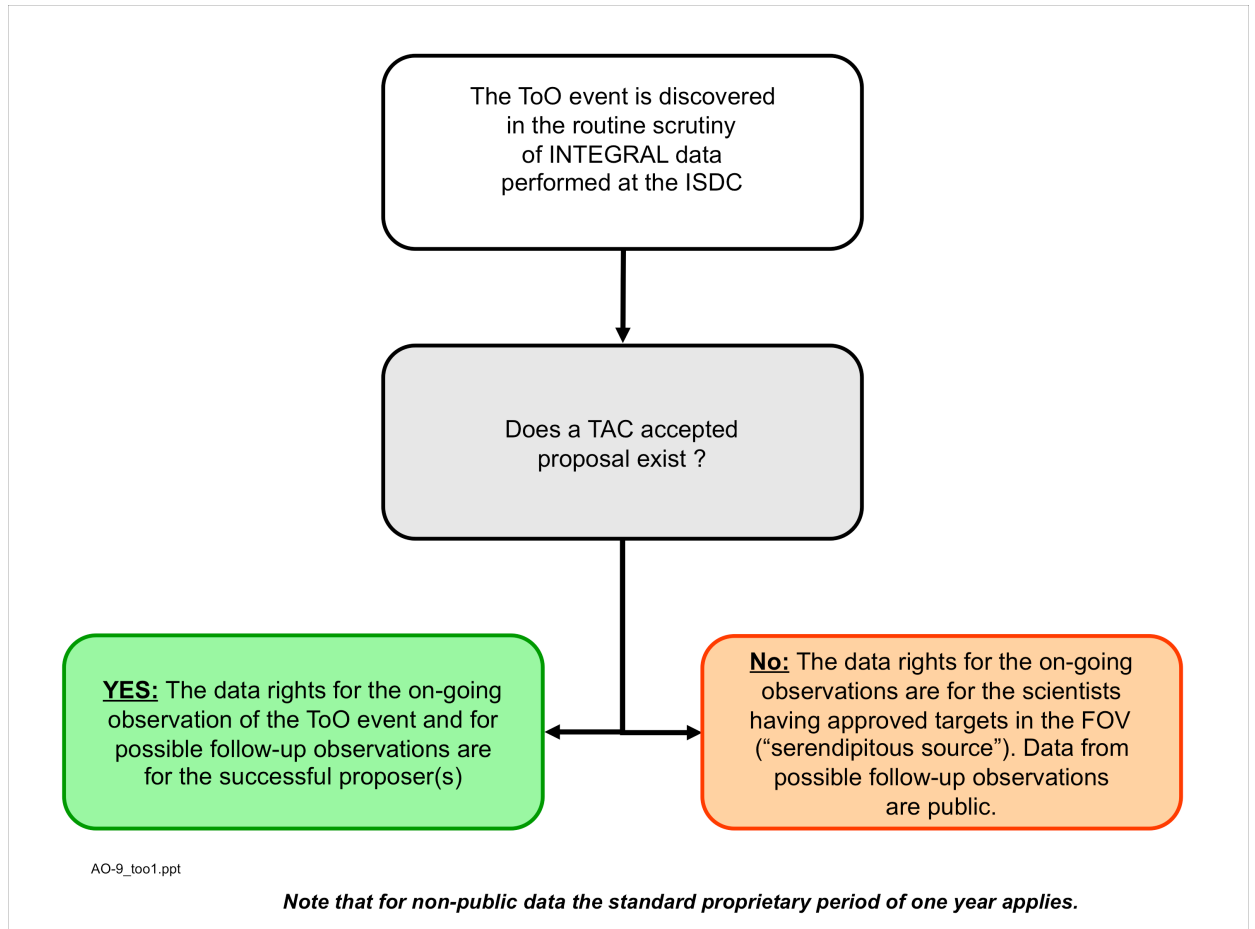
The ToO event is discovered in the routine scrutiny of INTEGRAL data performed at the ISDC

Does a TAC accepted proposal exist ?

YES: The data rights for the on-going observation of the ToO event and for possible follow-up observations are for the successful proposer(s)

No: The data rights for the on-going observations are for the scientists having approved targets in the FOV ("serendipitous source"). Data from possible follow-up observations are public.

AO-9_too1.ppt

Note that for non-public data the standard proprietary period of one year applies.